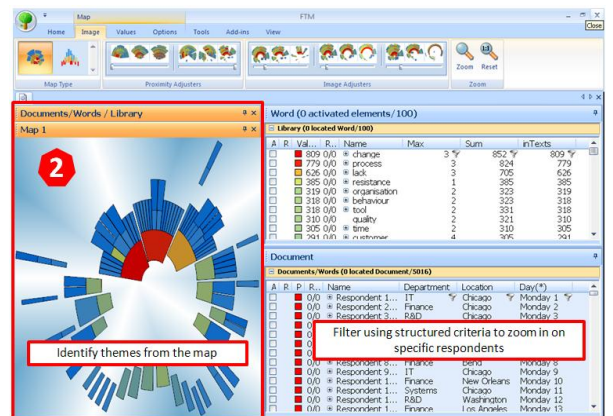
Map
FTM
Close
Home Image Values Options Tools Add-ins View
Map Type
Proximity Adjusters
Image Adjusters
Zoom Reset
Zoom

Documents/Words / Library
Map 1
2
Identify themes from the map

Word (0 activated elements/100)
Library (0 located Word/100)

| A | R | Val... | R... | Name | Max | Sum | inTexts |
|---|---|---|---|---|---|---|---|
| | | 809 | 0/0 | change | 3 | 852 | 809 |
| | | 779 | 0/0 | process | 3 | 824 | 779 |
| | | 626 | 0/0 | lack | 3 | 705 | 626 |
| | | 385 | 0/0 | resistance | 1 | 385 | 385 |
| | | 319 | 0/0 | organisation | 2 | 323 | 319 |
| | | 318 | 0/0 | behaviour | 2 | 323 | 318 |
| | | 318 | 0/0 | tool | 2 | 331 | 318 |
| | | 310 | 0/0 | quality | 2 | 321 | 310 |
| | | 305 | 0/0 | time | 2 | 310 | 305 |
| | | 291 | 0/0 | customer | 4 | 305 | 291 |

Document
Documents/Words (0 located Document/5016)

| A | R | P | R... | Name | Department | Location | Day(*) |
|---|---|---|---|---|---|---|---|
| | | | 0/0 | Respondent 1... | IT | Chicago | Monday 1 |
| | | | 0/0 | Respondent 2... | Finance | Chicago | Monday 2 |
| | | | 0/0 | Respondent 3... | R&D | Chicago | Monday 3 |
| | | | 0/0 | Respondent 8... | Finance | Bend | Monday 8 |
| | | | 0/0 | Respondent 9... | IT | Chicago | Monday 9 |
| | | | 0/0 | Respondent 1... | Finance | New Orleans | Monday 10 |
| | | | 0/0 | Respondent 1... | Systems | Chicago | Monday 11 |
| | | | 0/0 | Respondent 1... | R&D | Washington | Monday 12 |
| | | | 0/0 | Respondent 1... | Finance | Los Angeles | Monday 13 |

Filter using structured criteria to zoom in on specific respondents